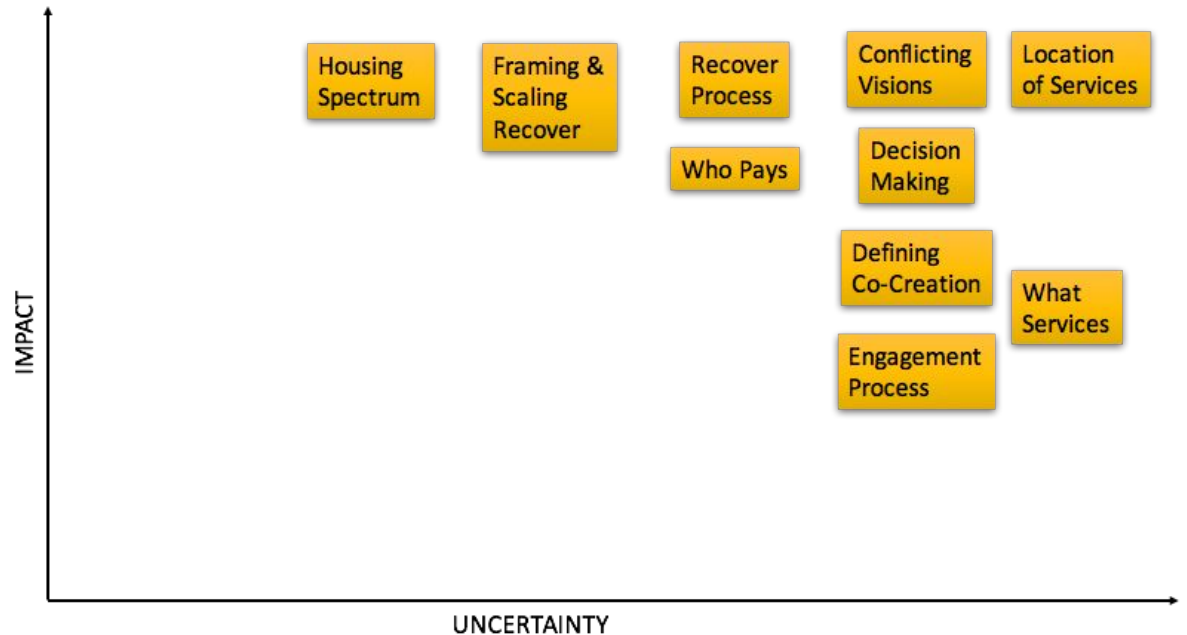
IMPACT

Housing Spectrum

Framing & Scaling Recover

Recover Process

Who Pays

Conflicting Visions

Location of Services

Decision Making

Defining Co-Creation

What Services

Engagement Process

UNCERTAINTY